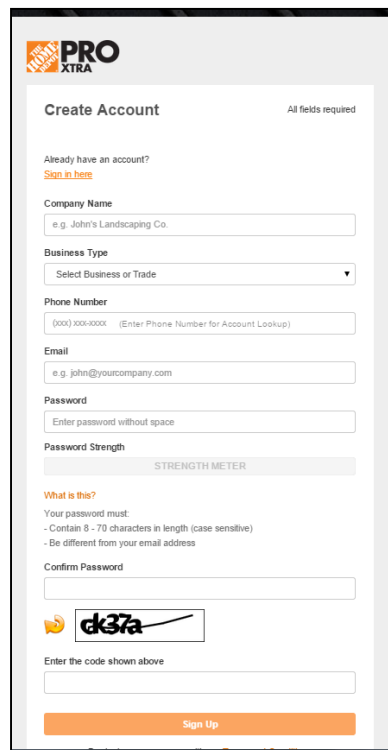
THE HOME DEPOT PRO XTRA

Create Account

All fields required

Already have an account?
Sign in here

Company Name

e.g. John's Landscaping Co.

Business Type

Select Business or Trade

Phone Number

(xxx) xxx-xxxx (Enter Phone Number for Account Lookup)

Email

e.g. john@yourcompany.com

Password

Enter password without space

Password Strength

STRENGTH METER

What is this?

Your password must:
- Contain 8 - 70 characters in length (case sensitive)
- Be different from your email address

Confirm Password

ck37a

Enter the code shown above

Sign Up

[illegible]